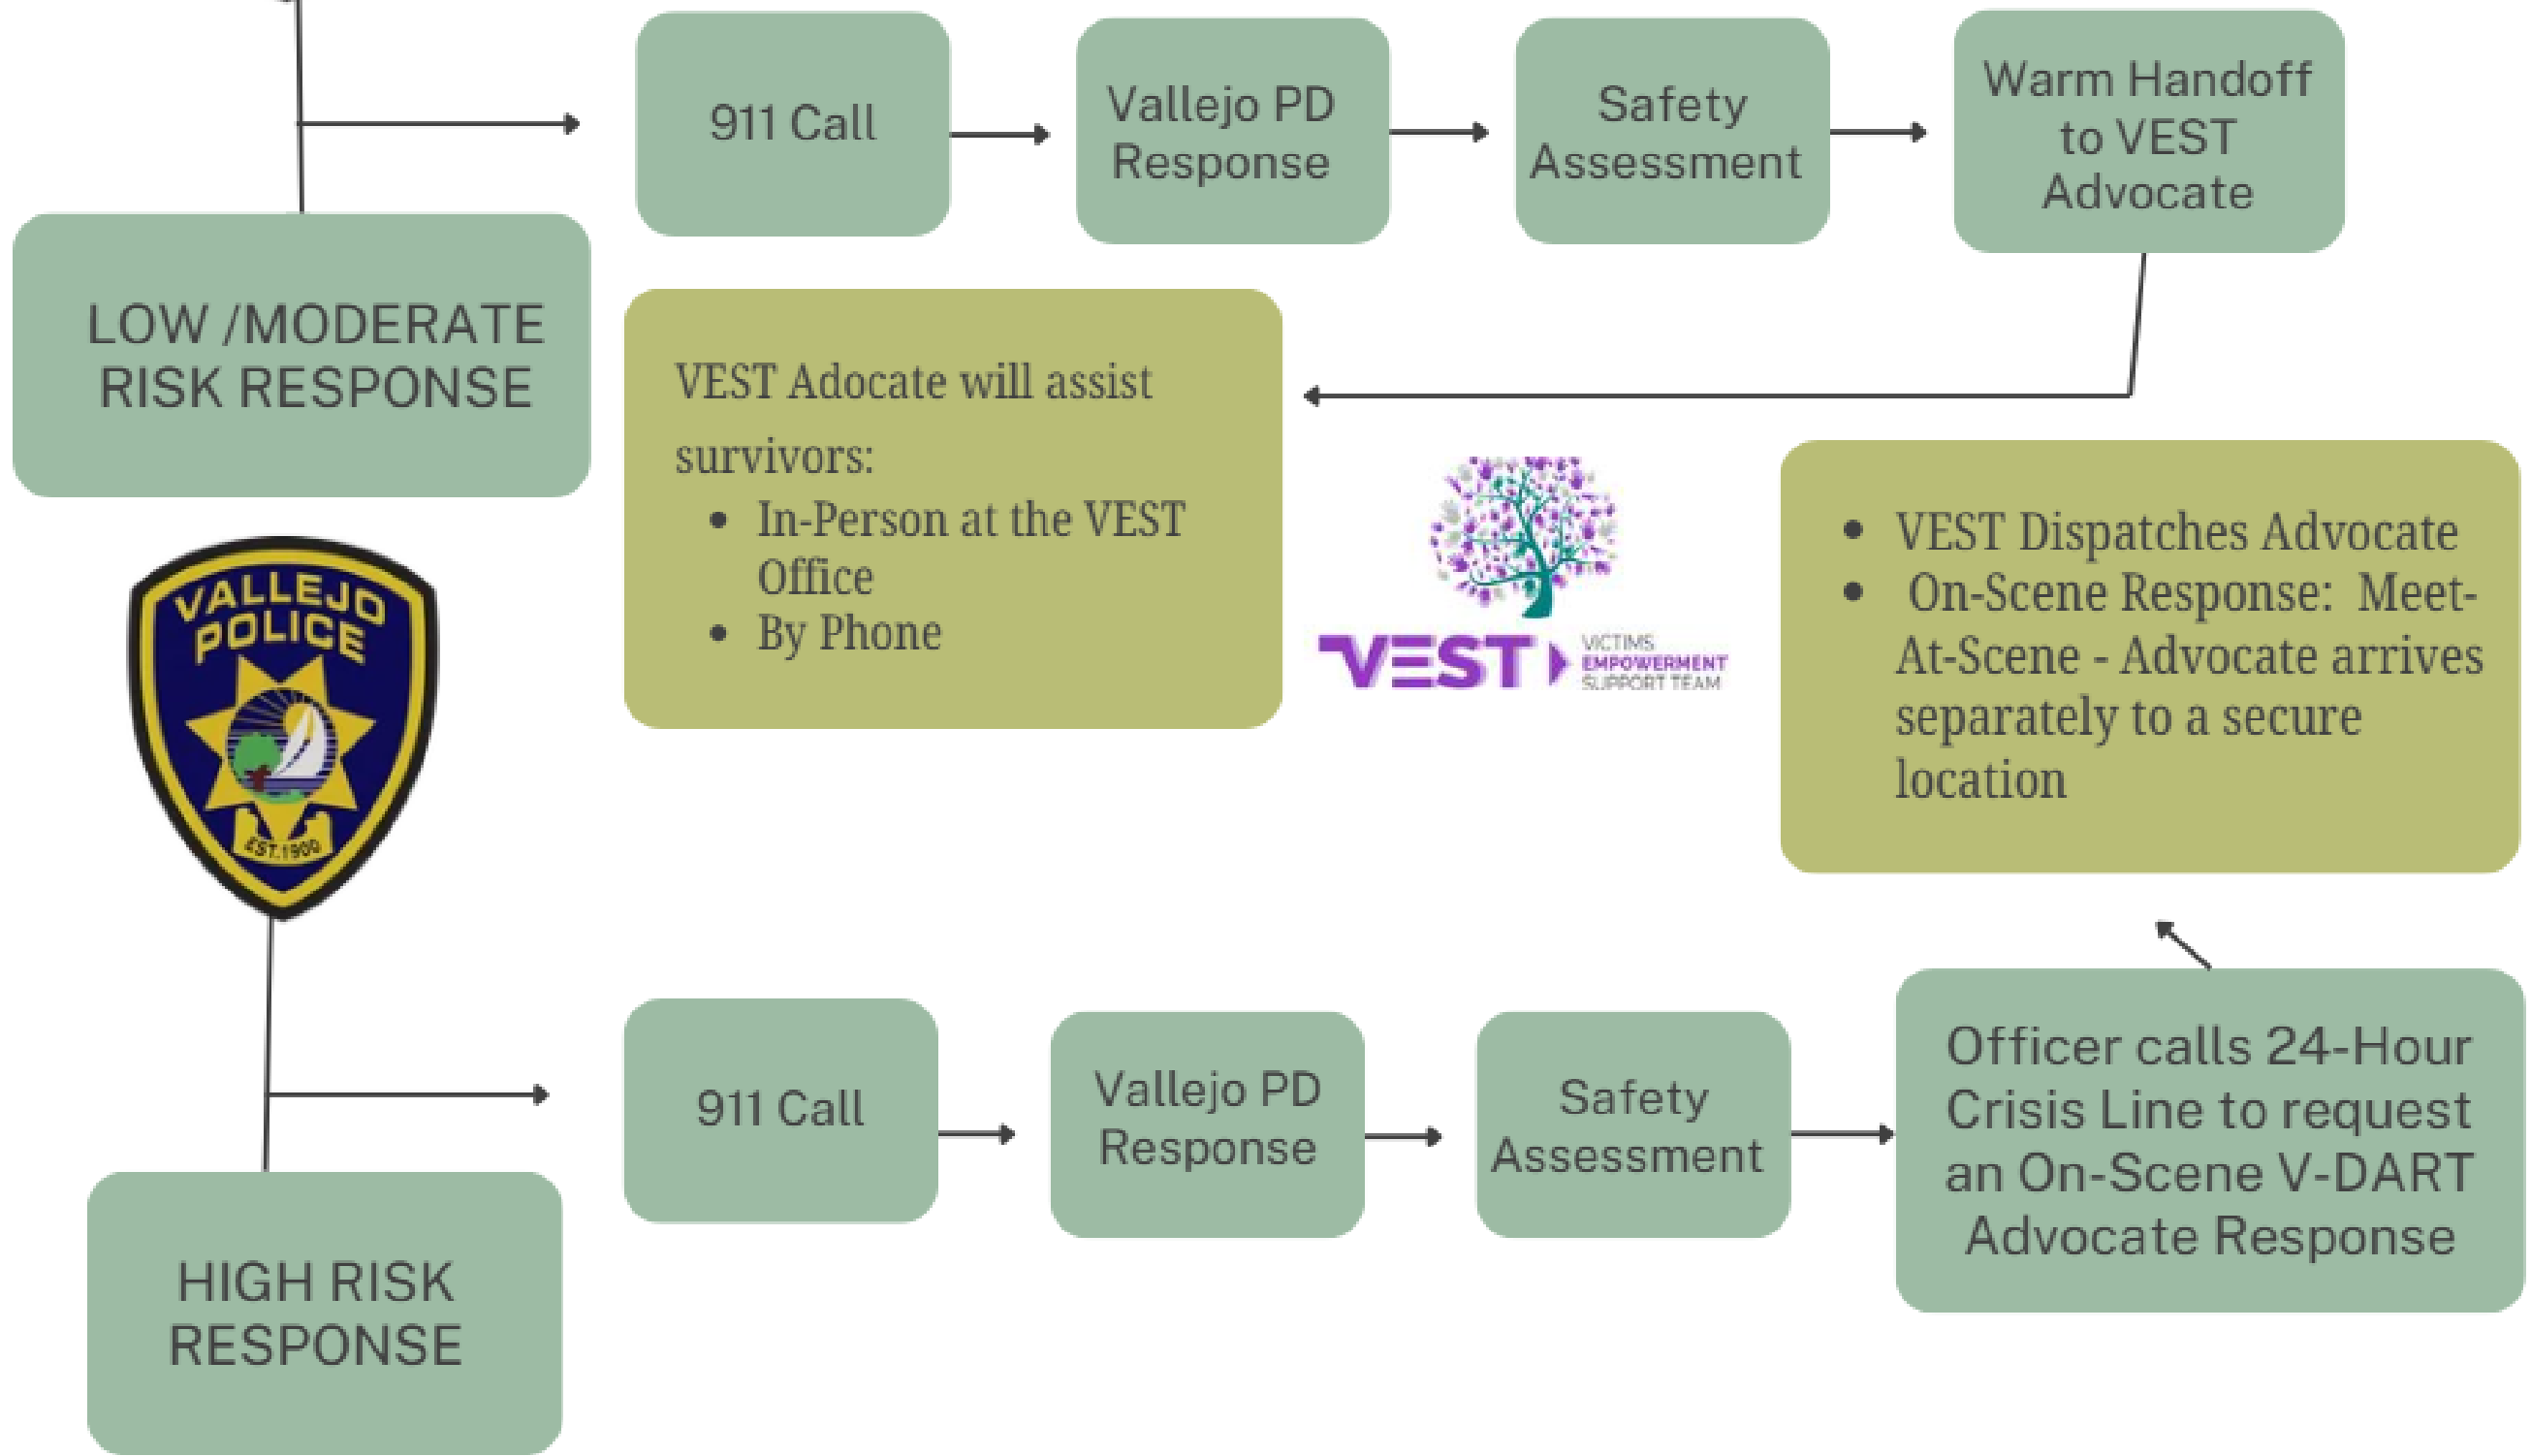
911 Call

Vallejo PD Response

Safety Assessment

Warm Handoff to VEST Advocate

LOW /MODERATE RISK RESPONSE

VEST Adocate will assist survivors:
• In-Person at the VEST Office
• By Phone

VALLEJO POLICE
EST. 1900

VEST VICTIMS EMPOWERMENT SUPPORT TEAM

• VEST Dispatches Advocate
• On-Scene Response: Meet-At-Scene - Advocate arrives separately to a secure location

911 Call

Vallejo PD Response

Safety Assessment

Officer calls 24-Hour Crisis Line to request an On-Scene V-DART Advocate Response

HIGH RISK RESPONSE